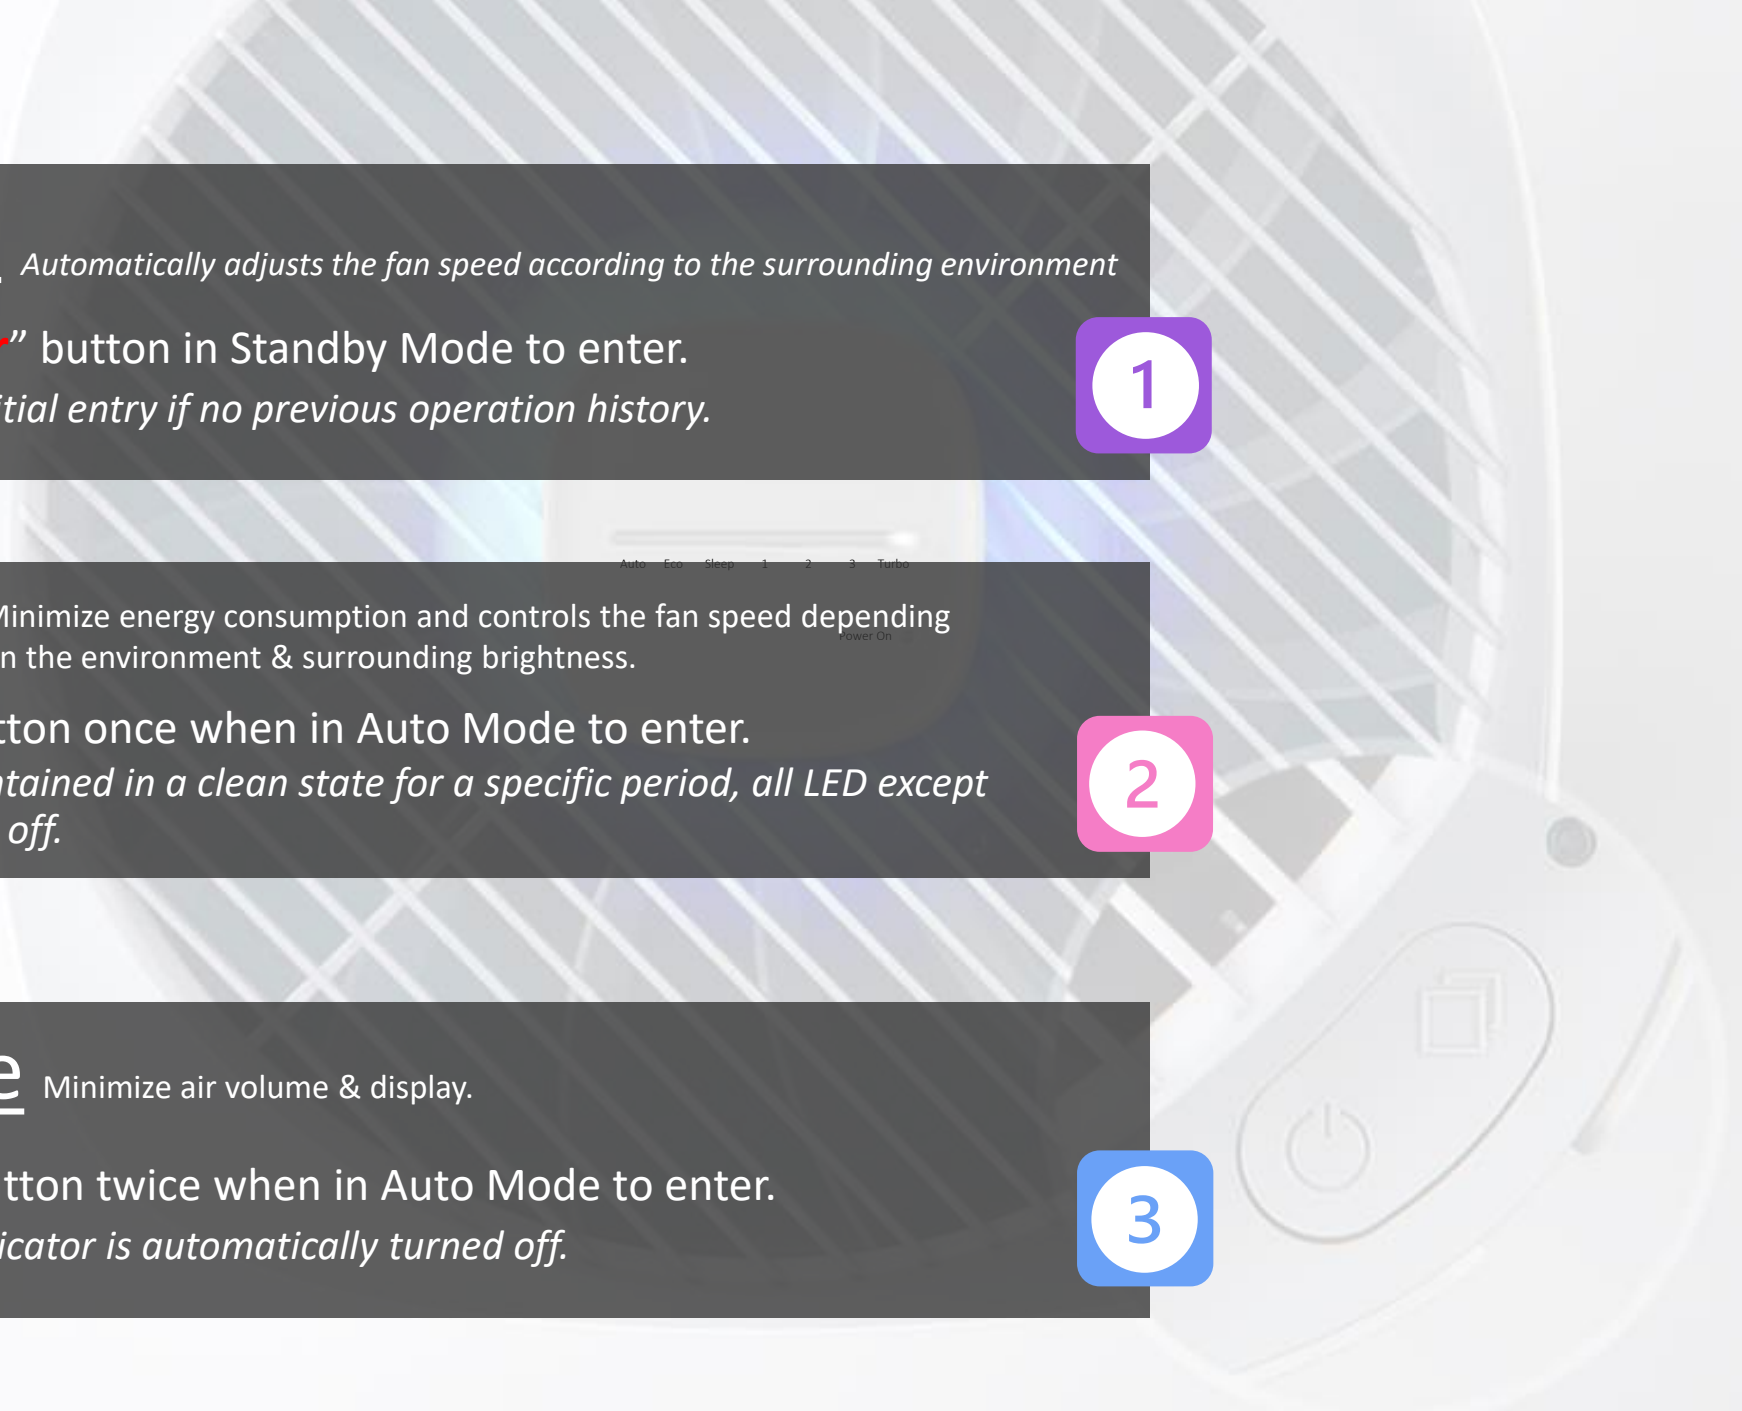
Automatically adjusts the fan speed according to the surrounding environment

” button in Standby Mode to enter.
tial entry if no previous operation history.

1

Auto Eco Sleep 1 2 3 Turbo

Minimize energy consumption and controls the fan speed depending n the environment & surrounding brightness.

Power On

tton once when in Auto Mode to enter.
tained in a clean state for a specific period, all LED except off.

2

Minimize air volume & display.

tton twice when in Auto Mode to enter.
icator is automatically turned off.

3